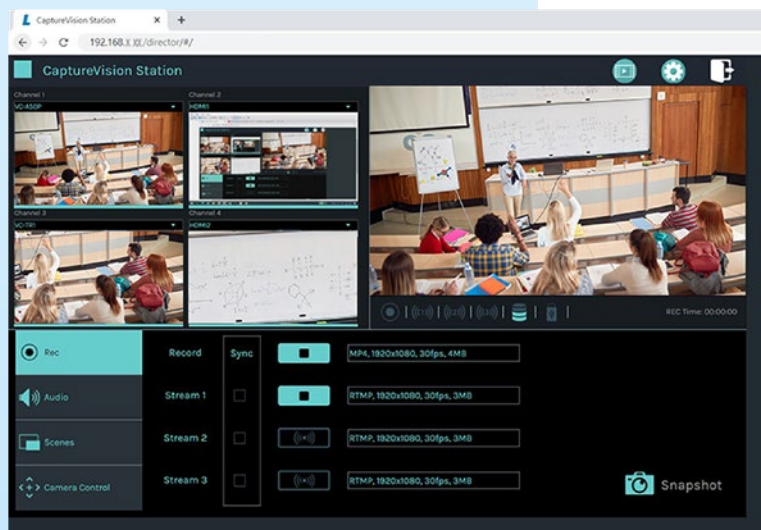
CaptureVision Station
×
+
192.168.X.XX/director/#/
CaptureVision Station
Channel 1
VC-A50P
Channel 2
HDMI1
Channel 3
VC-TR1
Channel 4
HDMI2
REC Time: 00:00:00
Rec
Audio
Scenes
Camera Control
Record
Sync
MP4, 1920x1080, 30fps, 4MB
Stream 1
RTMP, 1920x1080, 30fps, 3MB
Stream 2
RTMP, 1920x1080, 30fps, 3MB
Stream 3
RTMP, 1920x1080, 30fps, 3MB
Snapshot